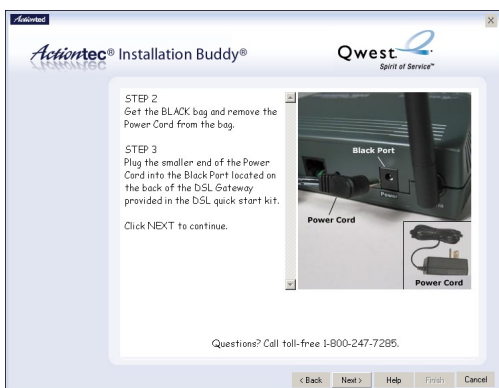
Actiontec

Actiontec® Installation Buddy®

Qwest
Spirit of Service™

STEP 2
Get the BLACK bag and remove the Power Cord from the bag.

STEP 3
Plug the smaller end of the Power Cord into the Black Port located on the back of the DSL Gateway provided in the DSL quick start kit.

Click NEXT to continue.

Black Port

Power Cord

Power Cord

Questions? Call toll-free 1-800-247-7285.

< Back Next > Help Finish Cancel